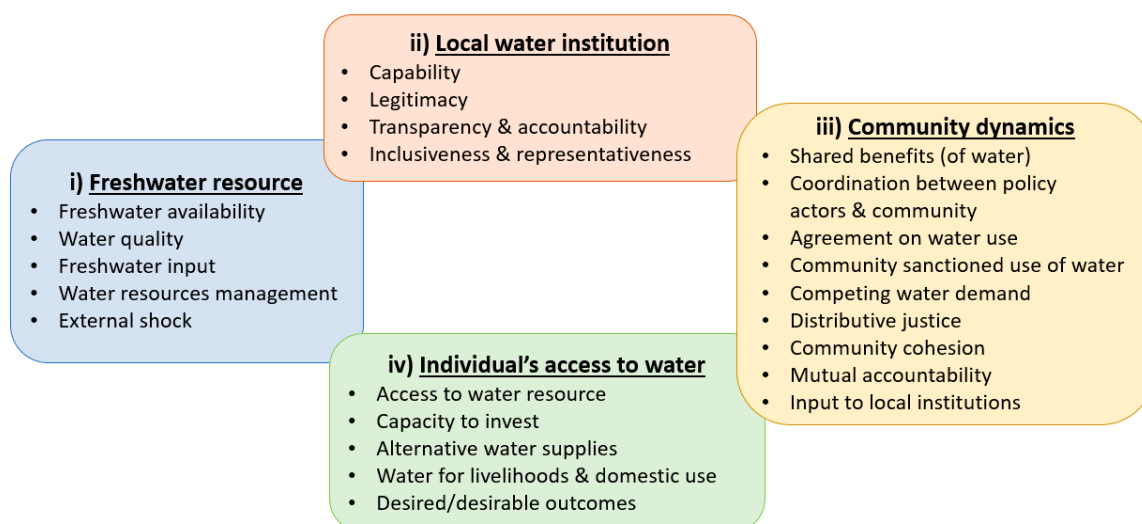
ii) Local water institution
- Capability
- Legitimacy
- Transparency & accountability
- Inclusiveness & representativeness

i) Freshwater resource
- Freshwater availability
- Water quality
- Freshwater input
- Water resources management
- External shock

iii) Community dynamics
- Shared benefits (of water)
- Coordination between policy actors & community
- Agreement on water use
- Community sanctioned use of water
- Competing water demand
- Distributive justice
- Community cohesion
- Mutual accountability
- Input to local institutions

iv) Individual's access to water
- Access to water resource
- Capacity to invest
- Alternative water supplies
- Water for livelihoods & domestic use
- Desired/desirable outcomes